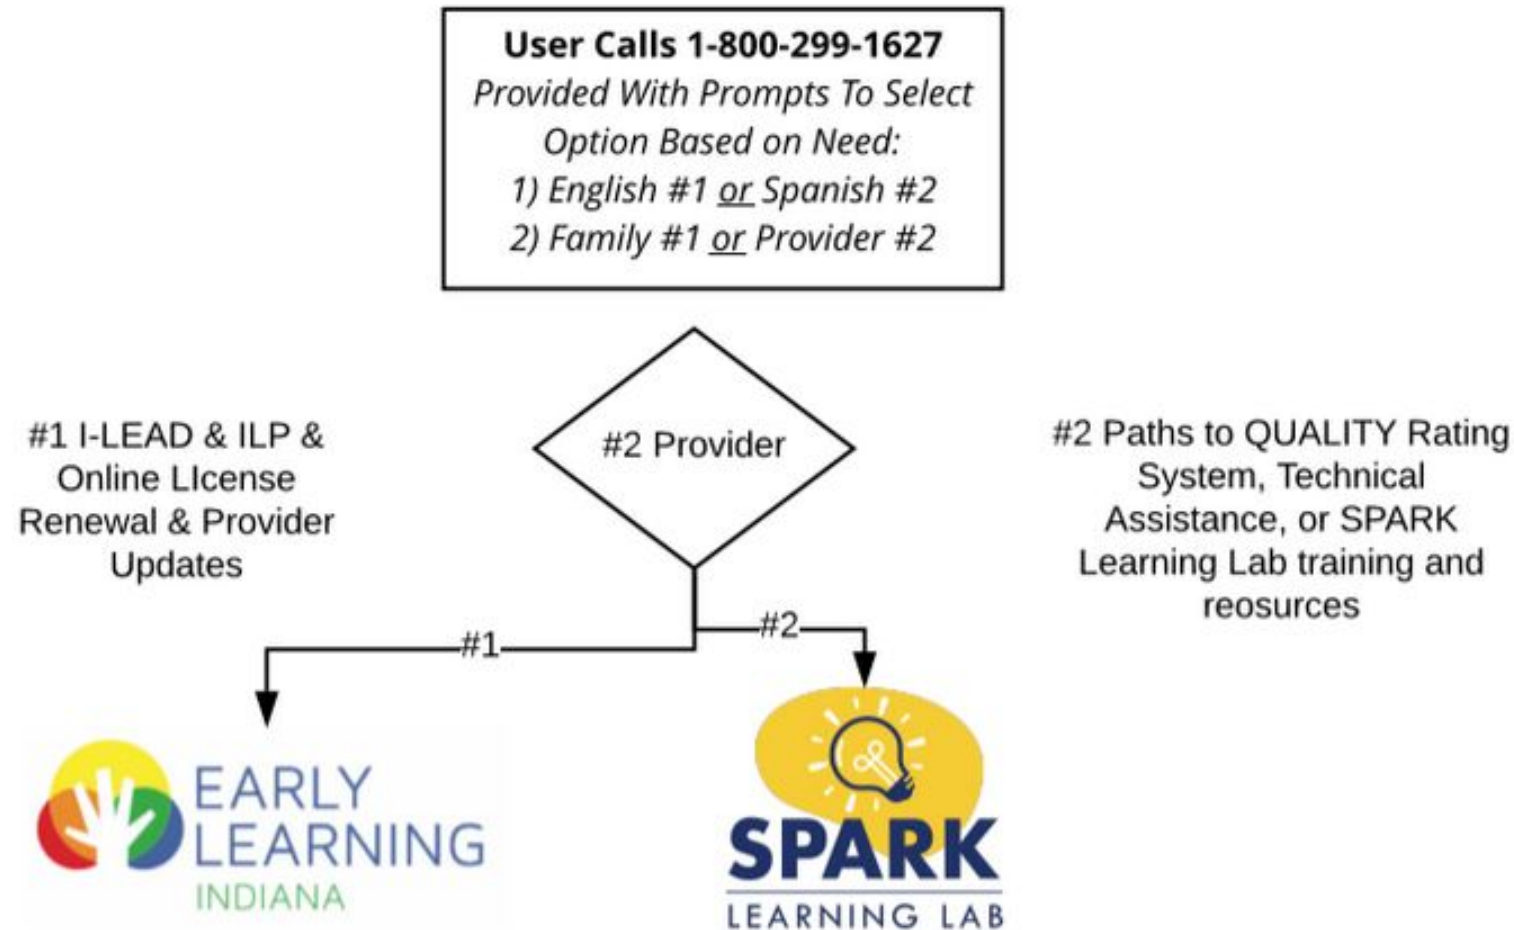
**User Calls 1-800-299-1627**
*Provided With Prompts To Select Option Based on Need:*
*1) English #1 or Spanish #2*
*2) Family #1 or Provider #2*

#1 I-LEAD & ILP & Online LIcense Renewal & Provider Updates

#2 Provider

#2 Paths to QUALITY Rating System, Technical Assistance, or SPARK Learning Lab training and reosurces

#1

#2

EARLY LEARNING INDIANA

SPARK LEARNING LAB